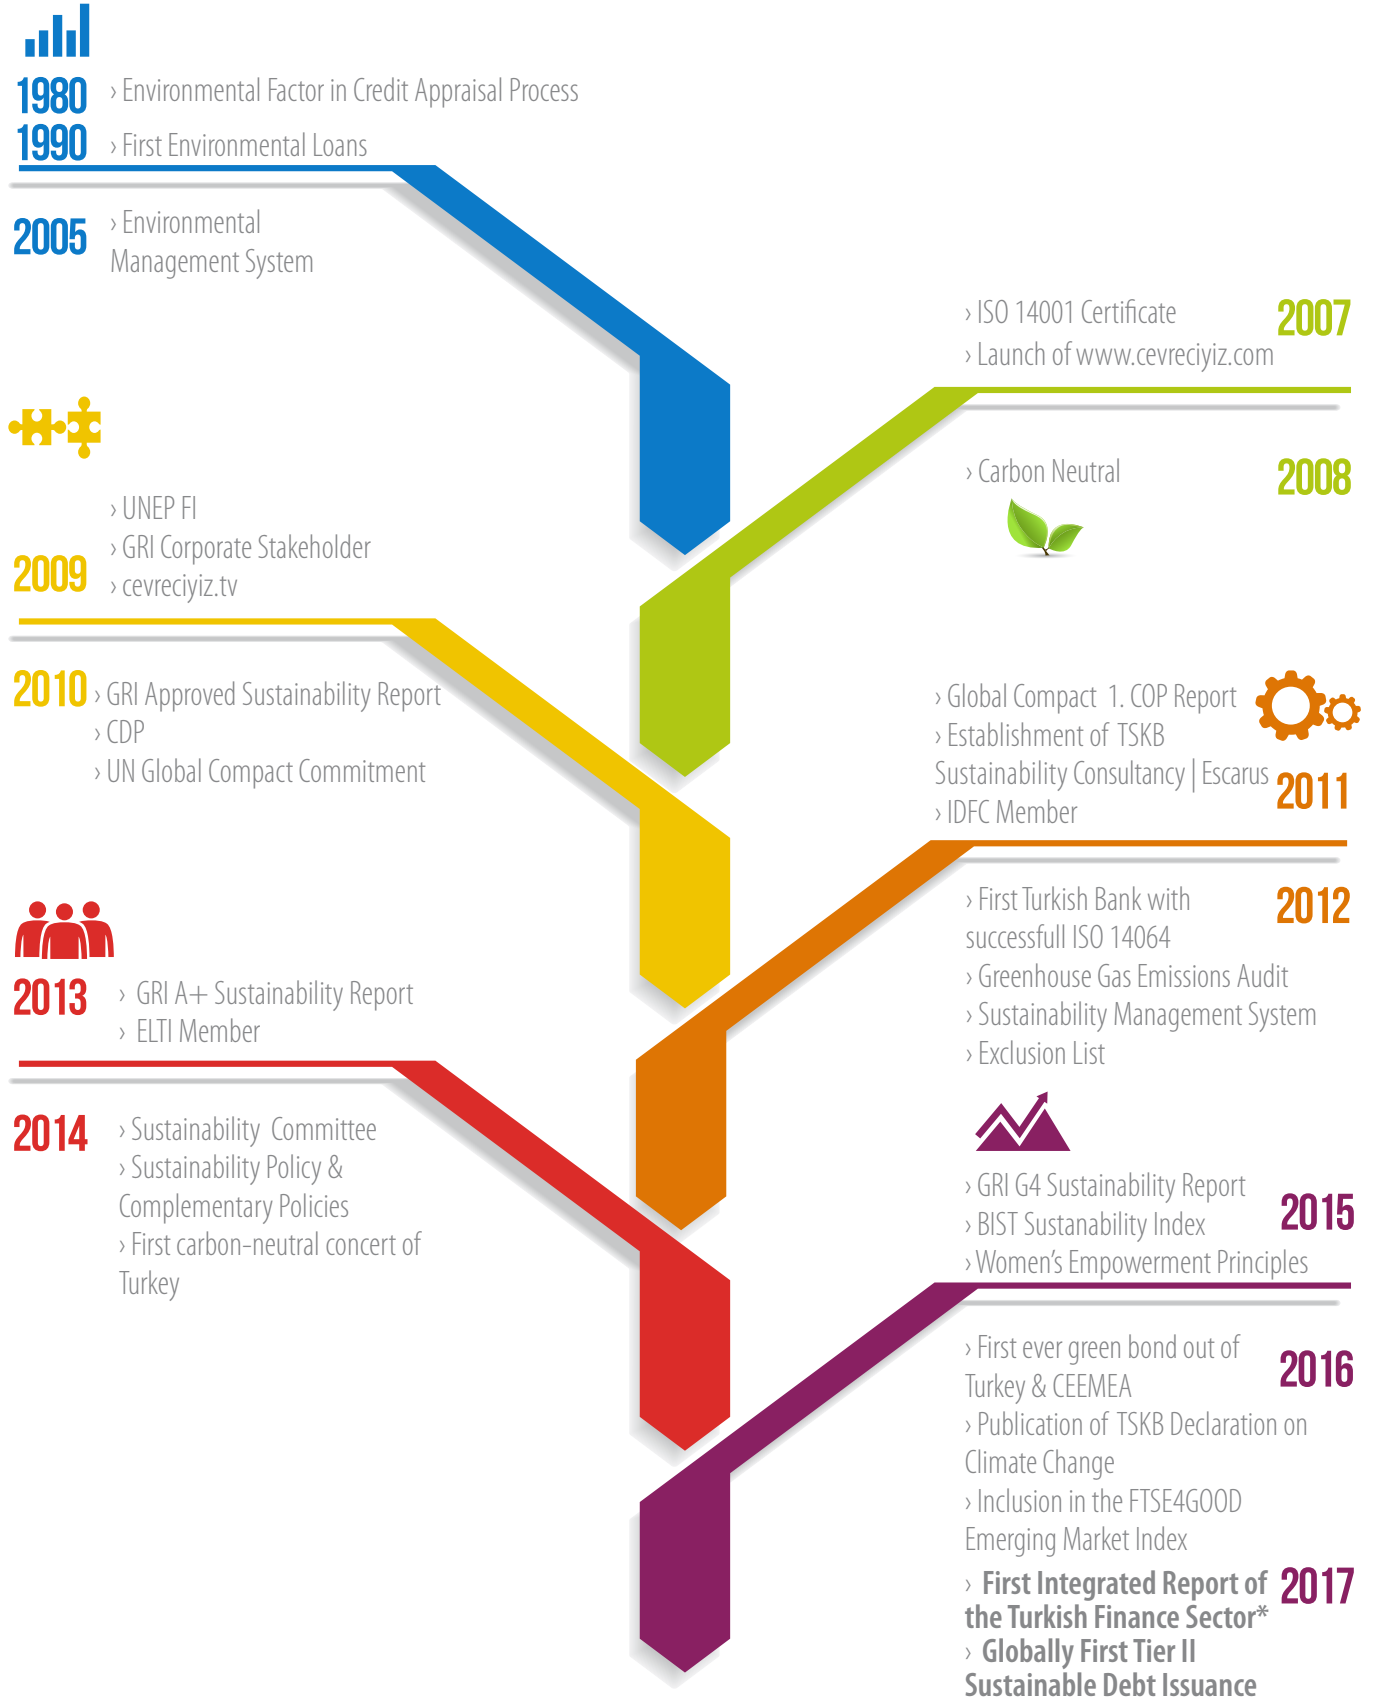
1980 › Environmental Factor in Credit Appraisal Process

1990 › First Environmental Loans

2005 › Environmental Management System

› ISO 14001 Certificate
› Launch of www.cevreciyiz.com 2007

› Carbon Neutral 2008

› UNEP FI
› GRI Corporate Stakeholder
2009 › cevreciyiz.tv

2010 › GRI Approved Sustainability Report
› CDP
› UN Global Compact Commitment

› Global Compact 1. COP Report
› Establishment of TSKB Sustainability Consultancy | Escarus
› IDFC Member
2011

› First Turkish Bank with successful ISO 14064
› Greenhouse Gas Emissions Audit
› Sustainability Management System
› Exclusion List
2012

2013 › GRI A+ Sustainability Report
› ELTI Member

2014 › Sustainability Committee
› Sustainability Policy & Complementary Policies
› First carbon-neutral concert of Turkey

› GRI G4 Sustainability Report
› BIST Sustanability Index
› Women's Empowerment Principles
2015

› First ever green bond out of Turkey & CEEMEA
› Publication of TSKB Declaration on Climate Change
› Inclusion in the FTSE4GOOD Emerging Market Index
2016

› First Integrated Report of the Turkish Finance Sector*
› Globally First Tier II Sustainable Debt Issuance
2017